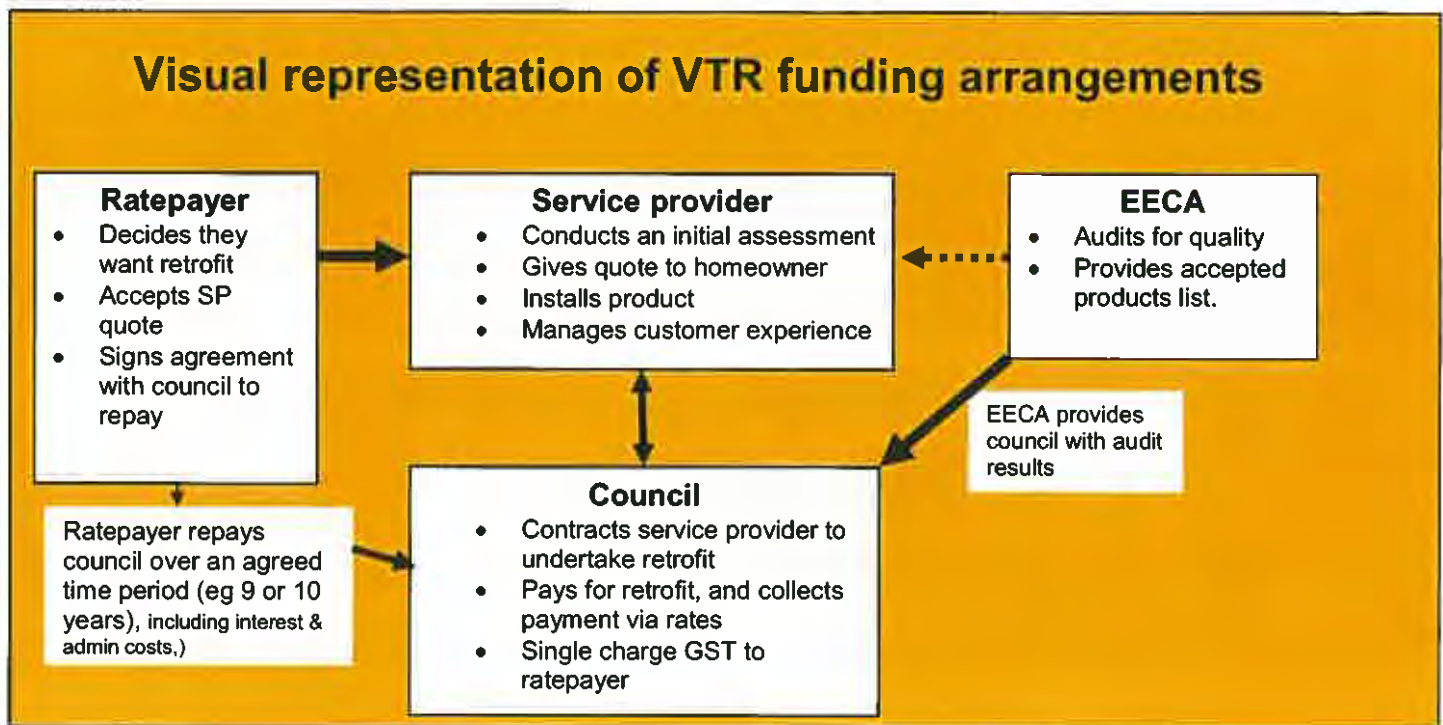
Visual representation of VTR funding arrangements

Ratepayer
- Decides they want retrofit
- Accepts SP quote
- Signs agreement with council to repay

Service provider
- Conducts an initial assessment
- Gives quote to homeowner
- Installs product
- Manages customer experience

EECA
- Audits for quality
- Provides accepted products list.

EECA provides council with audit results

Ratepayer repays council over an agreed time period (eg 9 or 10 years), including interest & admin costs,)

Council
- Contracts service provider to undertake retrofit
- Pays for retrofit, and collects payment via rates
- Single charge GST to ratepayer